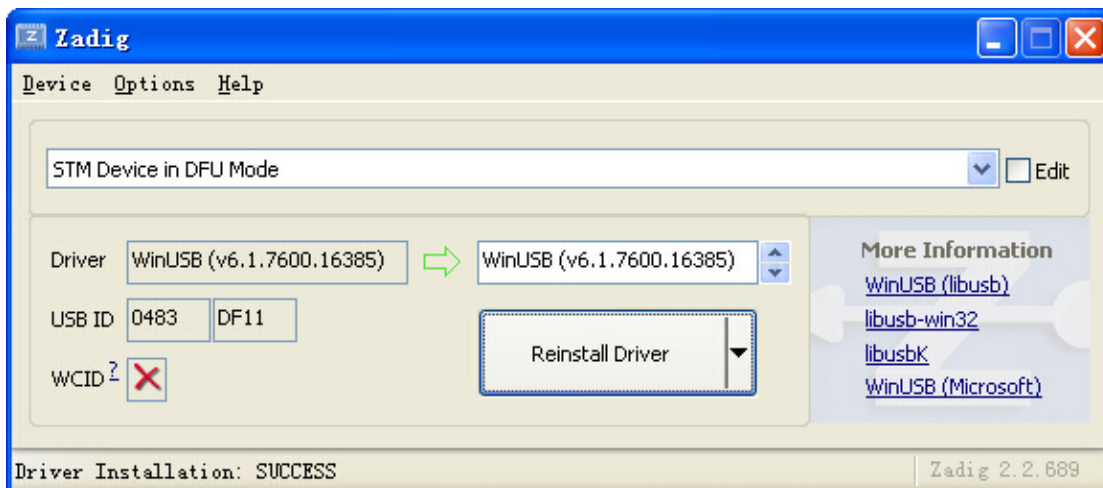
Zadig

Device Options Help

STM Device in DFU Mode

Edit

Driver WinUSB (v6.1.7600.16385)

WinUSB (v6.1.7600.16385)

USB ID 0483 DF11

WCID ?

Reinstall Driver

More Information

WinUSB (libusb)

libusb-win32

libusbK

WinUSB (Microsoft)

Driver Installation: SUCCESS

Zadig 2.2.689